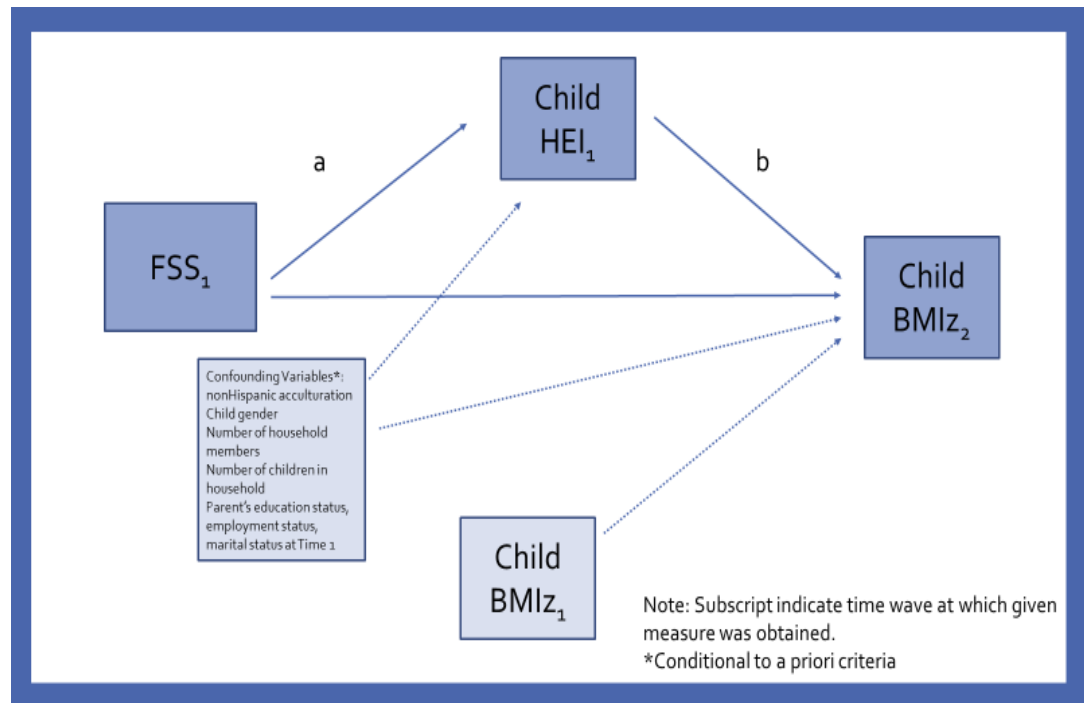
Child $HEI_1$

a

b

$FSS_1$

Child $BMIz_2$

Confounding Variables*:
nonHispanic acculturation
Child gender
Number of household members
Number of children in household
Parent's education status, employment status, marital status at Time 1

Child $BMIz_1$

Note: Subscript indicate time wave at which given measure was obtained.
*Conditional to a priori criteria